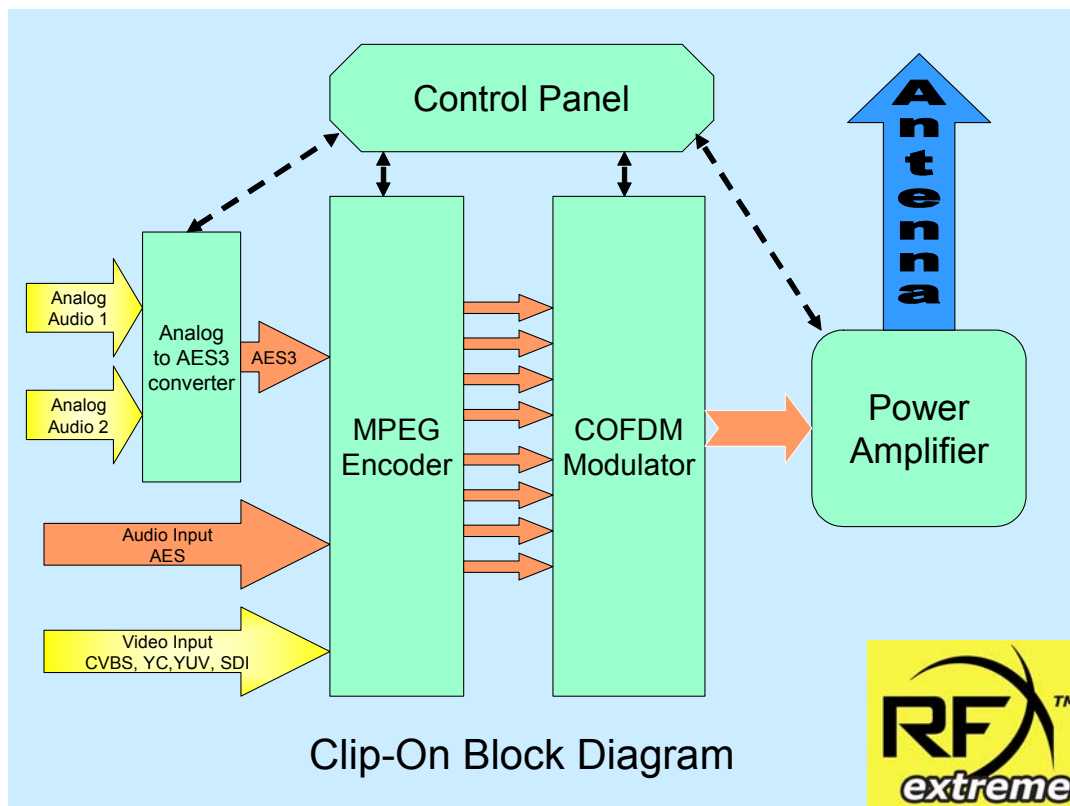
Control Panel

Antenna

Analog Audio 1

Analog Audio 2

Analog to AES3 converter

AES3

MPEG Encoder

COFDM Modulator

Power Amplifier

Audio Input AES

Video Input CVBS, YC,YUV, SDI

Clip-On Block Diagram

RF™ extreme